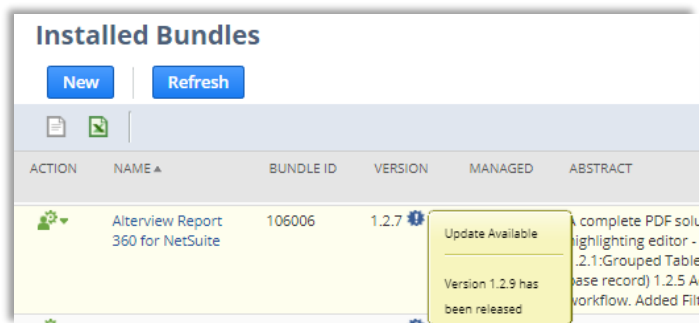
Installed Bundles

New

Refresh

| ACTION | NAME ▲ | BUNDLE ID | VERSION | MANAGED | ABSTRACT |
|---|---|---|---|---|---|
| | Alterview Report 360 for NetSuite | 106006 | 1.2.7 | | A complete PDF solu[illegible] highlighting editor - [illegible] .2.1:Grouped Table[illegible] base record) 1.2.5 A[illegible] workflow. Added Filt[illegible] |

Update Available

Version 1.2.9 has been released